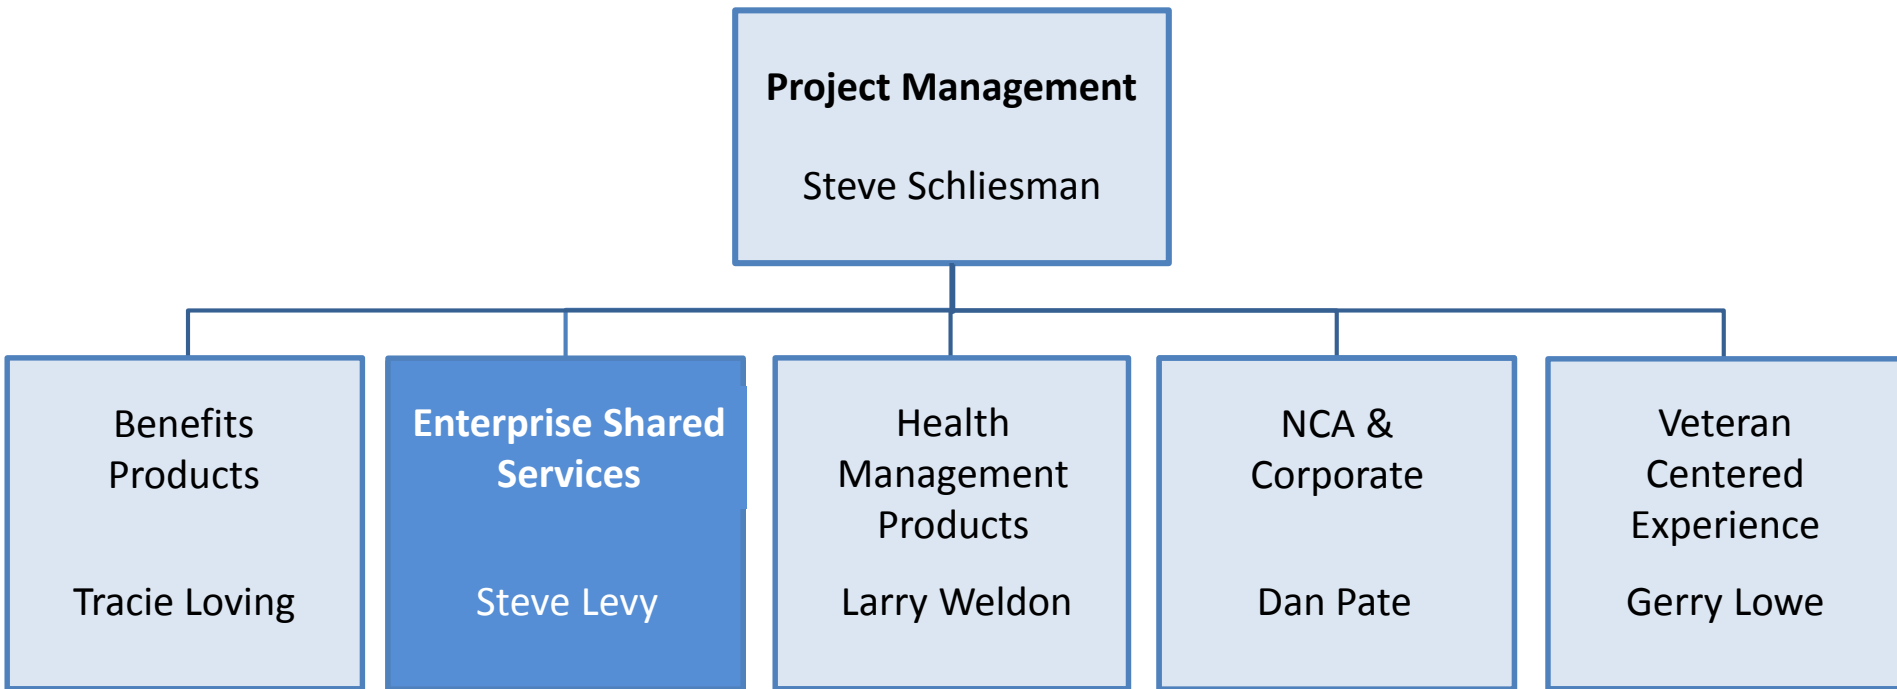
Project Management

Steve Schliesman

Benefits Products

Tracie Loving

Enterprise Shared Services

Steve Levy

Health Management Products

Larry Weldon

NCA & Corporate

Dan Pate

Veteran Centered Experience

Gerry Lowe